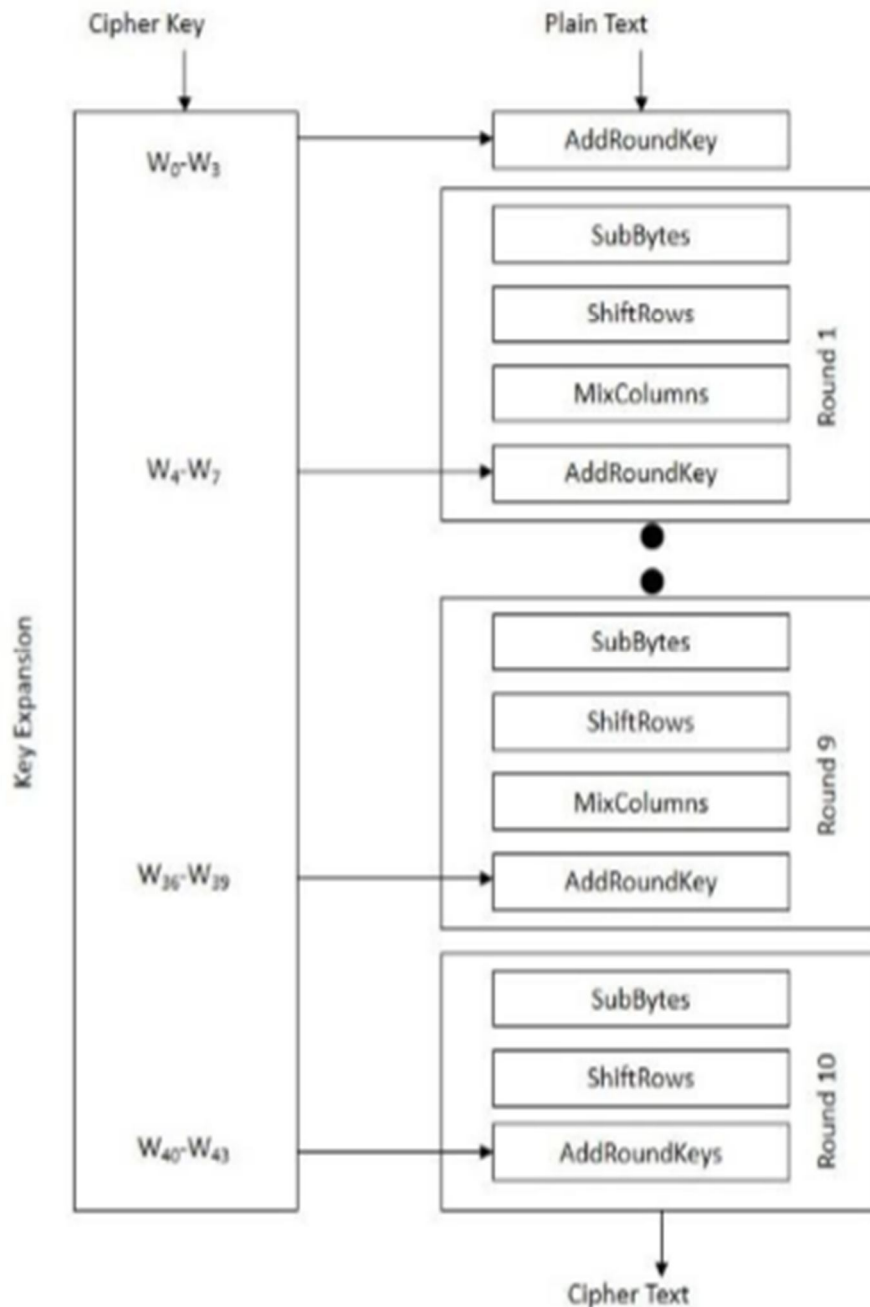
Cipher Key

Plain Text

Key Expansion

$W_0$-$W_3$

AddRoundKey

SubBytes

ShiftRows

MixColumns

$W_4$-$W_7$

AddRoundKey

Round 1

SubBytes

ShiftRows

MixColumns

$W_{36}$-$W_{39}$

AddRoundKey

Round 9

SubBytes

ShiftRows

$W_{40}$-$W_{43}$

AddRoundKeys

Round 10

Cipher Text